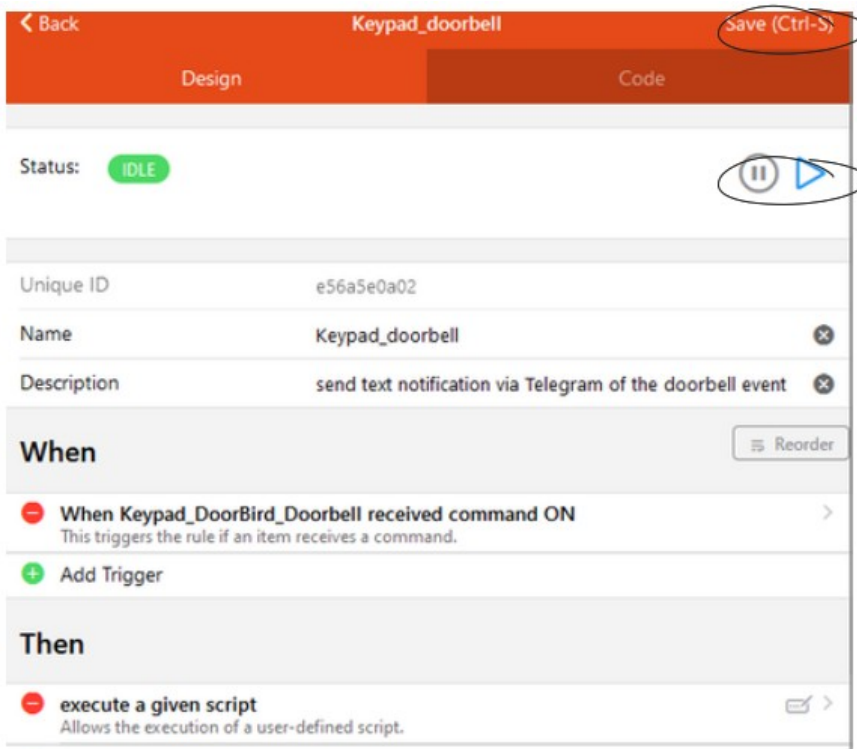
< Back
Keypad_doorbell
Save (Ctrl-S)
Design
Code

Status: IDLE

Unique ID e56a5e0a02
Name Keypad_doorbell
Description send text notification via Telegram of the doorbell event

When
Reorder

When Keypad_DoorBird_Doorbell received command ON
This triggers the rule if an item receives a command.

Add Trigger

Then

execute a given script
Allows the execution of a user-defined script.